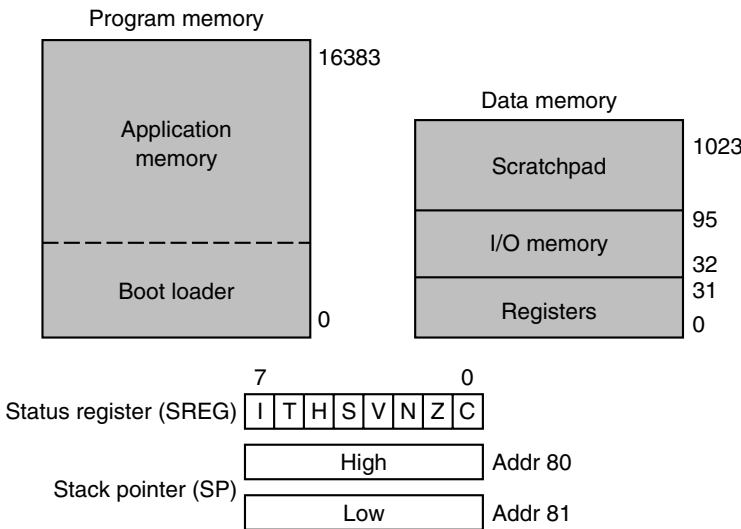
Program memory

16383

Application memory

Boot loader

0

Data memory

1023

Scratchpad

95

I/O memory

32

31

Registers

0

7 0

Status register (SREG)

| I | T | H | S | V | N | Z | C |
|---|---|---|---|---|---|---|---|

Stack pointer (SP)

High Addr 80

Low Addr 81